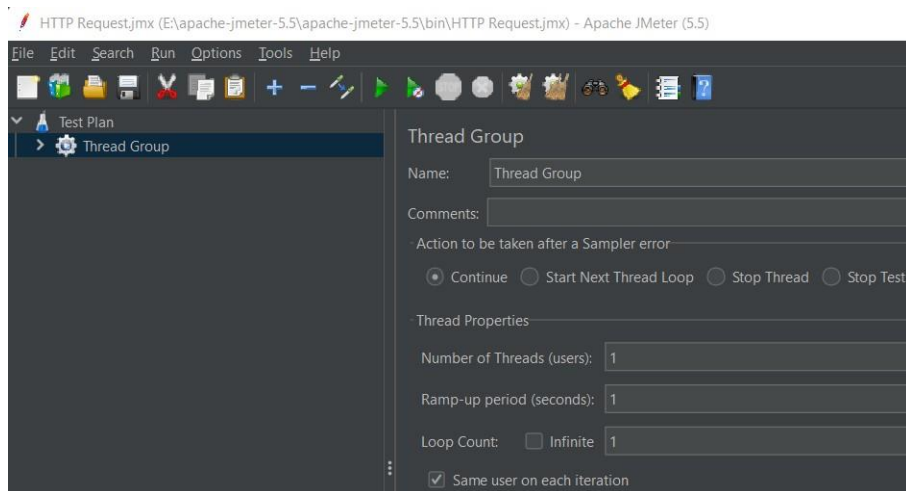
HTTP Request.jmx (E:\apache-jmeter-5.5\apache-jmeter-5.5\bin\HTTP Request.jmx) - Apache JMeter (5.5)

File Edit Search Run Options Tools Help

Test Plan
Thread Group

Thread Group

Name: Thread Group

Comments:

Action to be taken after a Sampler error

Continue Start Next Thread Loop Stop Thread Stop Test

Thread Properties

Number of Threads (users): 1

Ramp-up period (seconds): 1

Loop Count: Infinite 1

Same user on each iteration